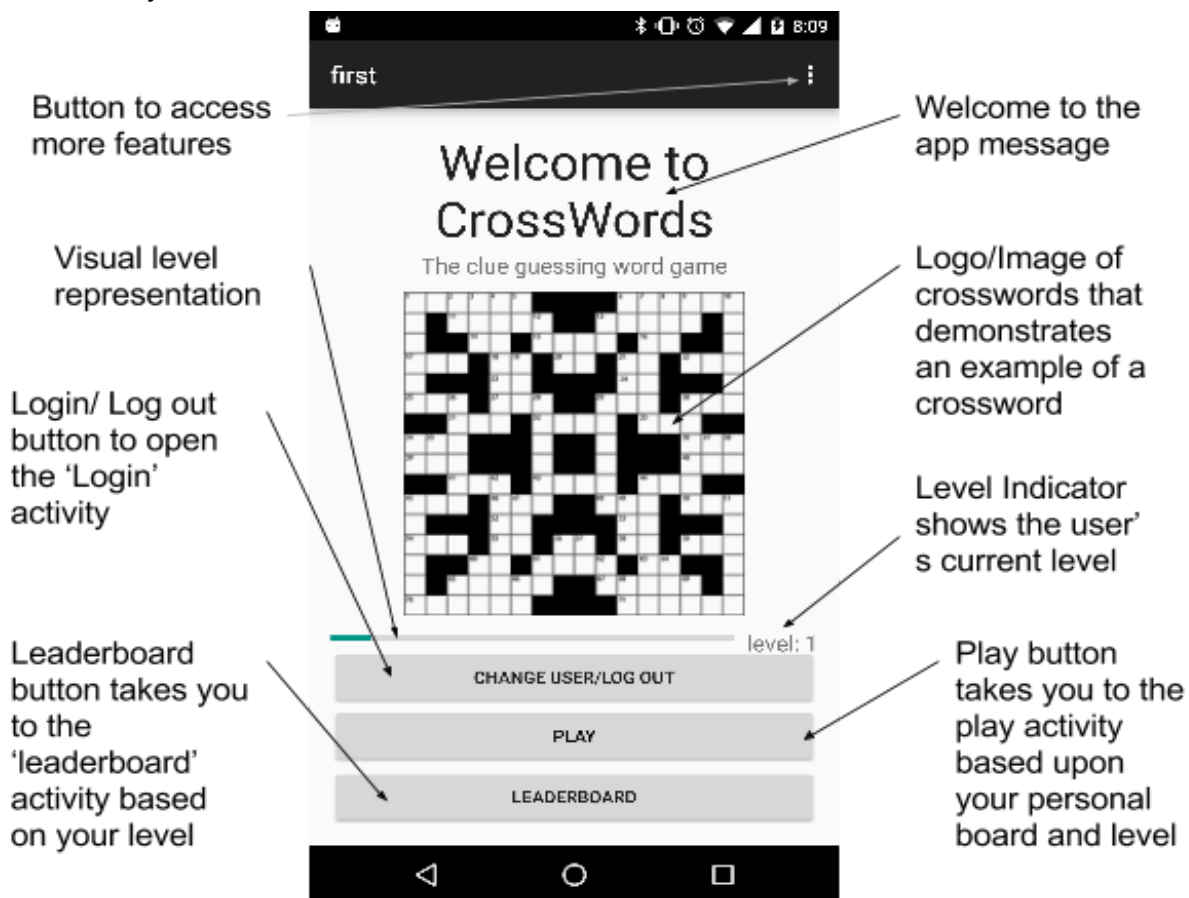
8:09

first

Button to access more features

Welcome to the app message

Welcome to CrossWords

The clue guessing word game

Visual level representation

Logo/Image of crosswords that demonstrates an example of a crossword

Login/ Log out button to open the 'Login' activity

Level Indicator shows the user' s current level

level: 1

CHANGE USER/LOG OUT

PLAY

LEADERBOARD

Leaderboard button takes you to the 'leaderboard' activity based on your level

Play button takes you to the play activity based upon your personal board and level